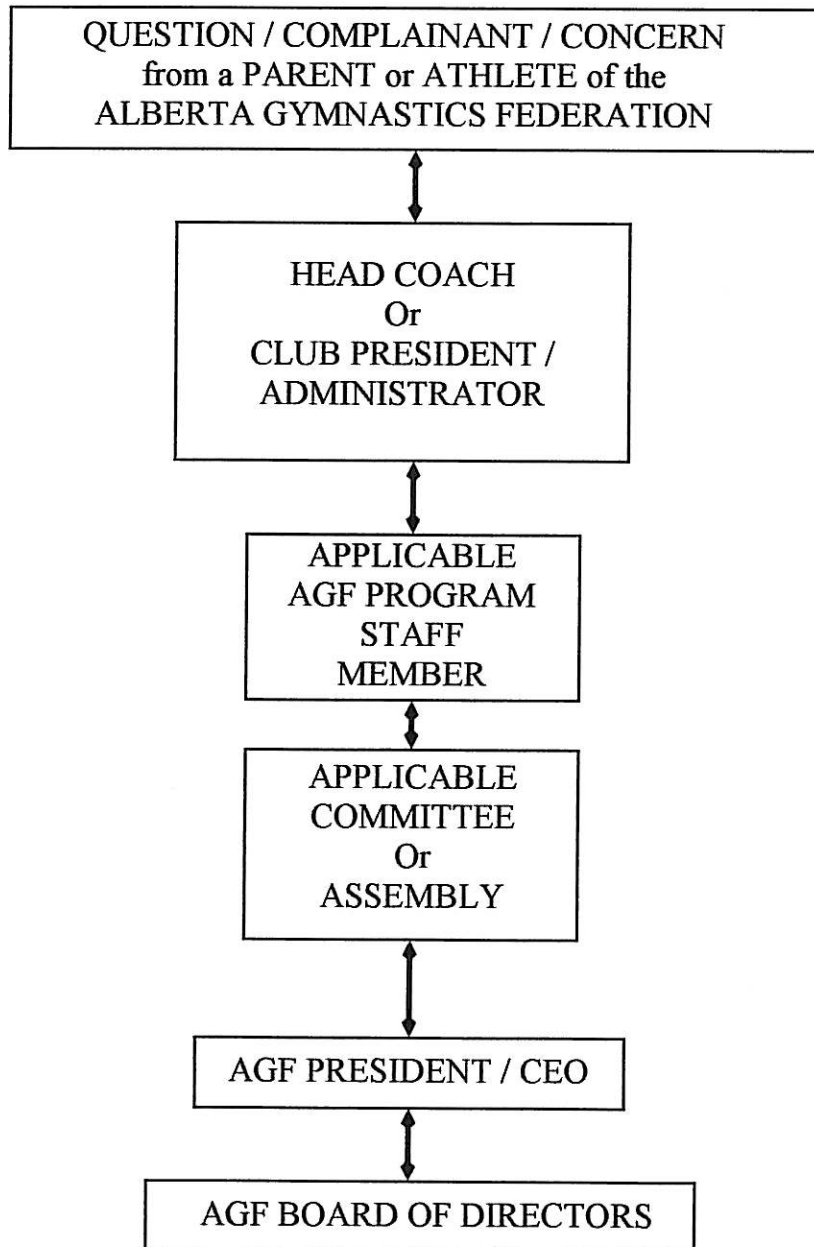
QUESTION / COMPLAINANT / CONCERN from a PARENT or ATHLETE of the ALBERTA GYMNASTICS FEDERATION

HEAD COACH Or CLUB PRESIDENT / ADMINISTRATOR

APPLICABLE AGF PROGRAM STAFF MEMBER

APPLICABLE COMMITTEE Or ASSEMBLY

AGF PRESIDENT / CEO

AGF BOARD OF DIRECTORS